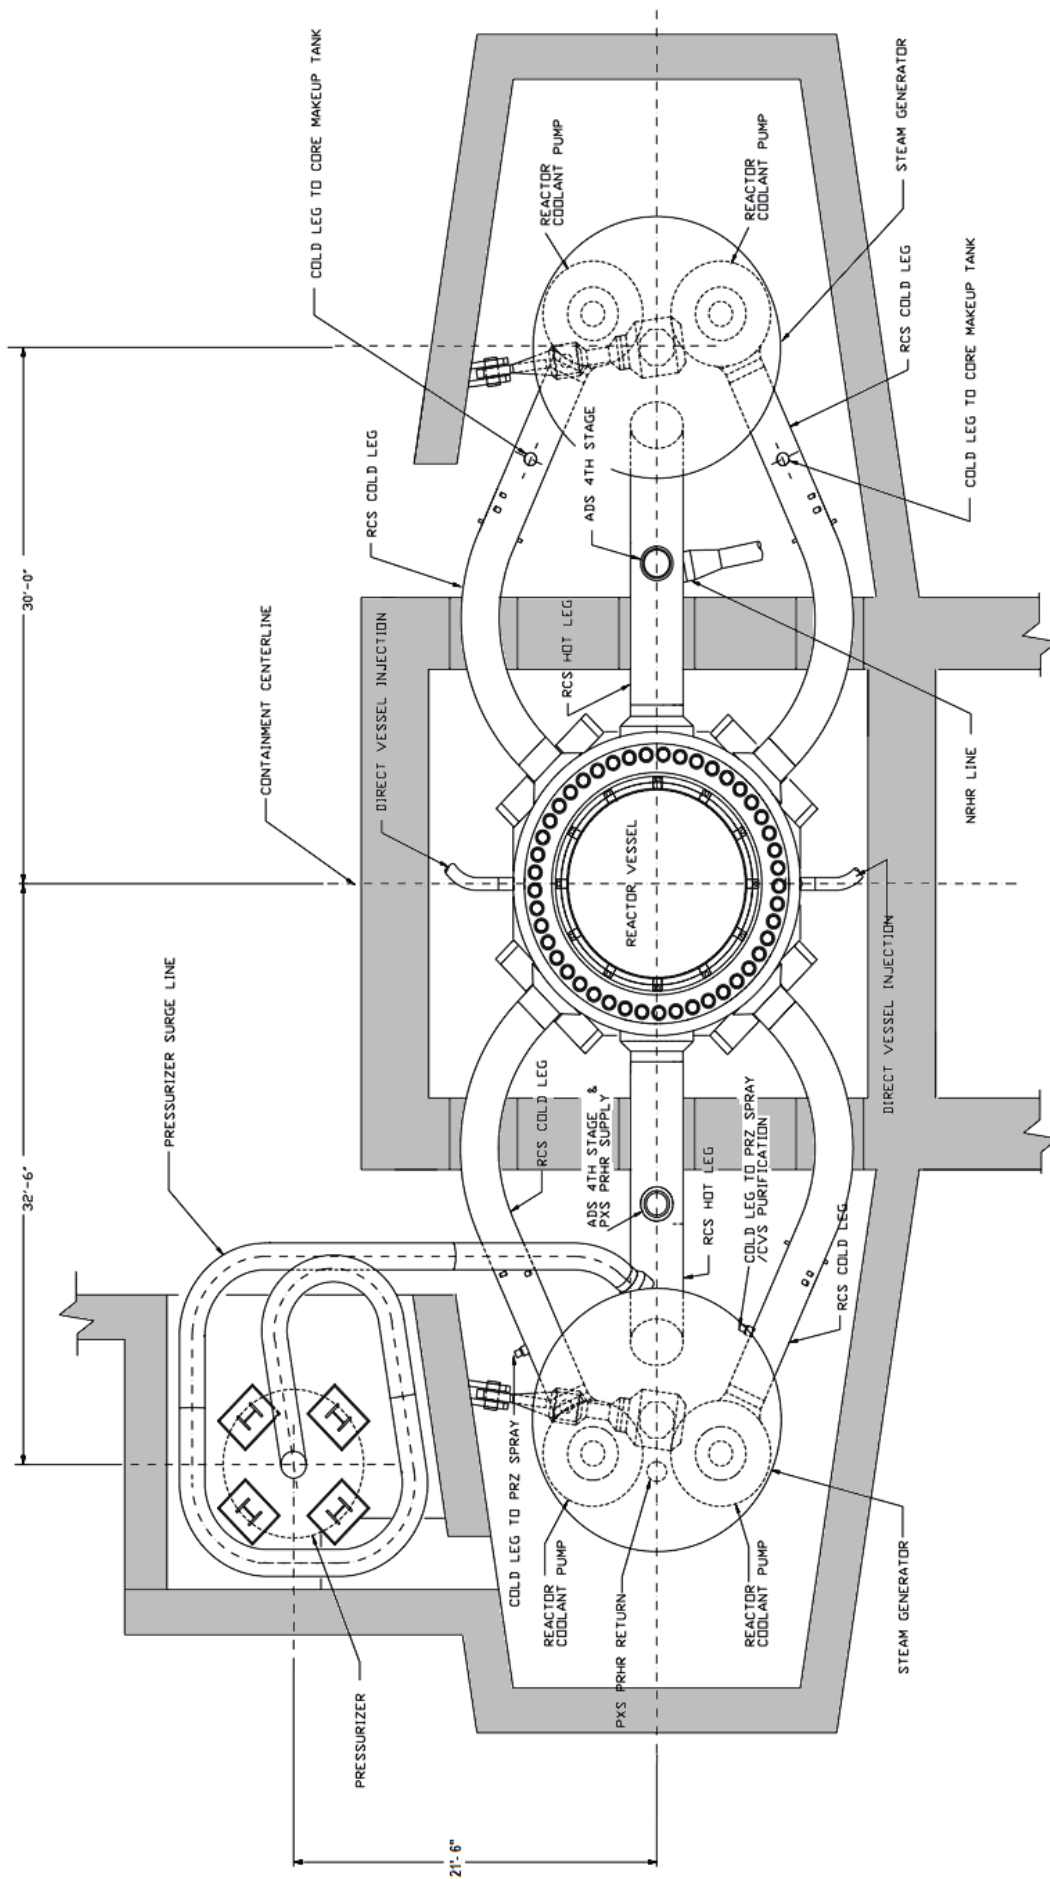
COLD LEG TO CORE MAKEUP TANK

REACTOR COOLANT PUMP

REACTOR COOLANT PUMP

STEAM GENERATOR

RCS COLD LEG

COLD LEG TO CORE MAKEUP TANK

ADS 4TH STAGE

RCS COLD LEG

30'-0"

CONTAINMENT CENTERLINE

DIRECT VESSEL INJECTION

RCS HOT LEG

NRHR LINE

REACTOR VESSEL

DIRECT VESSEL INJECTION

PRESSURIZER SURGE LINE

RCS COLD LEG

ADS 4TH STAGE & PXS PRHR SUPPLY

RCS HOT LEG

COLD LEG TO PRZ SPRAY /CVS PURIFICATION

RCS COLD LEG

32'-6"

COLD LEG TO PRZ SPRAY

REACTOR COOLANT PUMP

PXS PRHR RETURN

REACTOR COOLANT PUMP

STEAM GENERATOR

PRESSURIZER

21'-6"